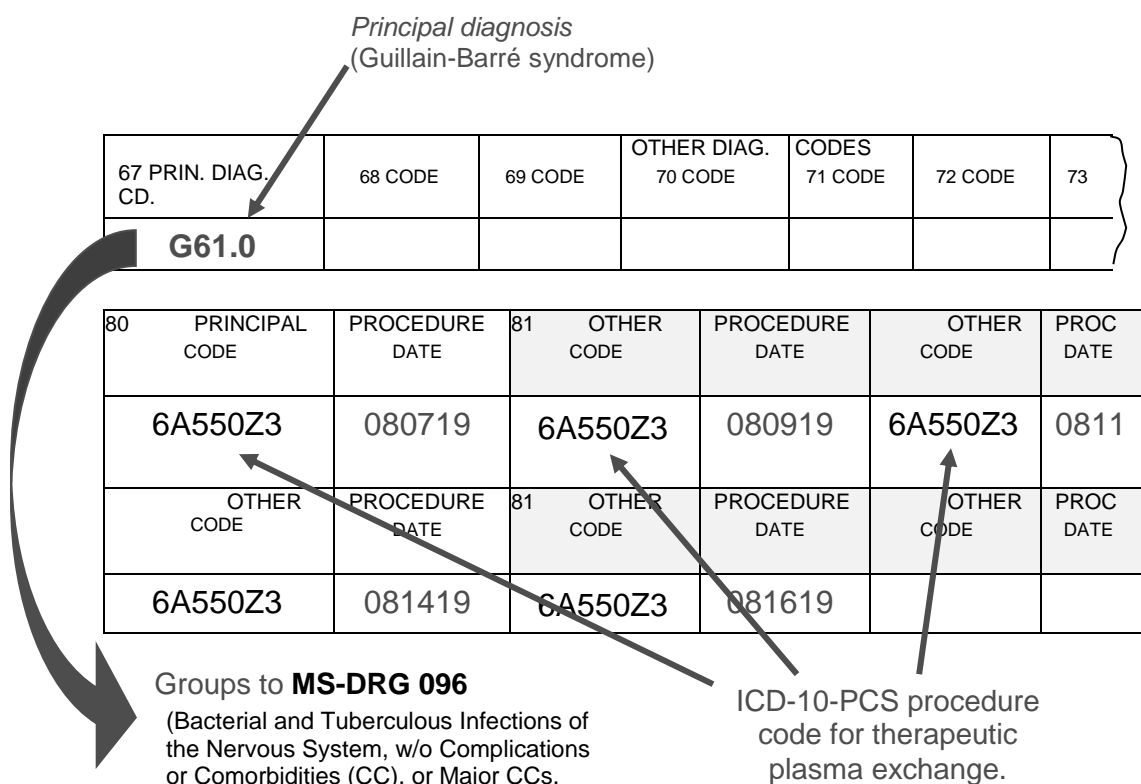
*Principal diagnosis*
(Guillain-Barré syndrome)

| 67 PRIN. DIAG. CD. | 68 CODE | 69 CODE | OTHER DIAG. 70 CODE | CODES 71 CODE | 72 CODE | 73 |
|---|---|---|---|---|---|---|
| **G61.0** | | | | | | |

| 80 PRINCIPAL CODE | PROCEDURE DATE | 81 OTHER CODE | PROCEDURE DATE | OTHER CODE | PROC DATE |
|---|---|---|---|---|---|
| 6A550Z3 | 080719 | 6A550Z3 | 080919 | 6A550Z3 | 0811 |
| OTHER CODE | PROCEDURE DATE | 81 OTHER CODE | PROCEDURE DATE | OTHER CODE | PROC DATE |
| 6A550Z3 | 081419 | 6A550Z3 | 081619 | | |

Groups to **MS-DRG 096**
(Bacterial and Tuberculous Infections of the Nervous System, w/o Complications or Comorbidities (CC), or Major CCs.

ICD-10-PCS procedure code for therapeutic plasma exchange.